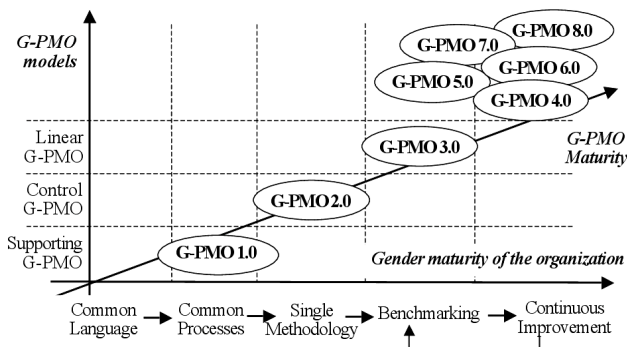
G-PMO models

G-PMO 8.0
G-PMO 7.0
G-PMO 6.0
G-PMO 5.0
G-PMO 4.0

Linear G-PMO

G-PMO 3.0

G-PMO Maturity

Control G-PMO

G-PMO 2.0

Supporting G-PMO

G-PMO 1.0

Gender maturity of the organization

Common Language → Common Processes → Single Methodology → Benchmarking → Continuous Improvement